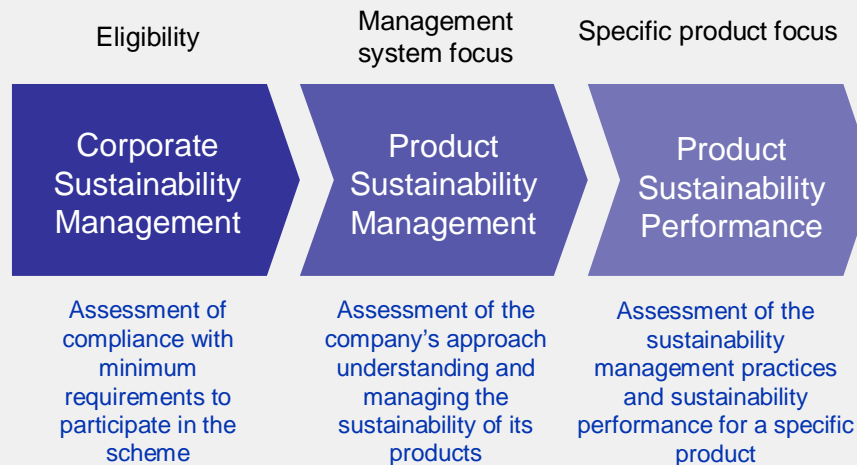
Eligibility

Management system focus

Specific product focus

Corporate Sustainability Management

Product Sustainability Management

Product Sustainability Performance

Assessment of compliance with minimum requirements to participate in the scheme

Assessment of the company’s approach understanding and managing the sustainability of its products

Assessment of the sustainability management practices and sustainability performance for a specific product